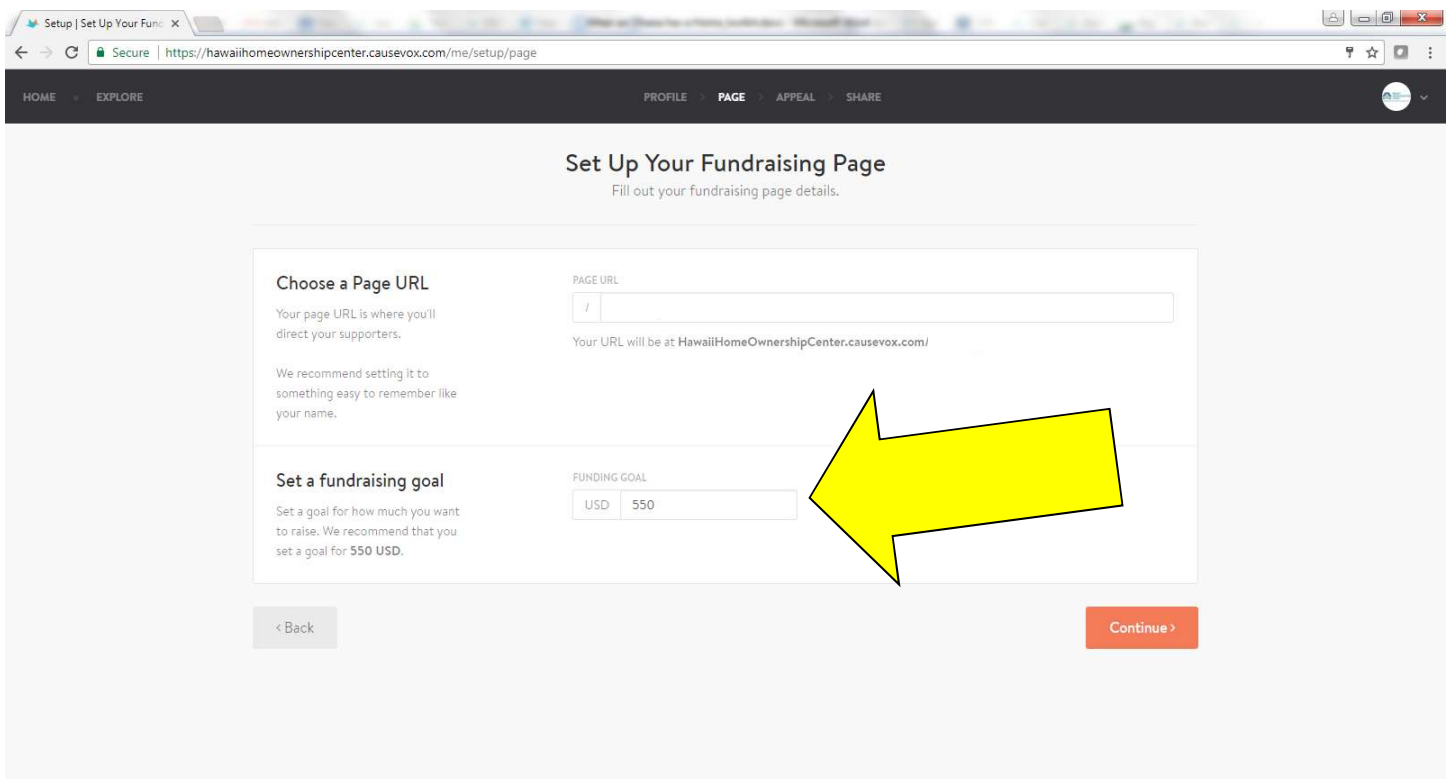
Setup | Set Up Your Func ×

Secure | https://hawaiihomeownershipcenter.causevox.com/me/setup/page

HOME EXPLORE

PROFILE > PAGE > APPEAL > SHARE

Set Up Your Fundraising Page
Fill out your fundraising page details.

Choose a Page URL

Your page URL is where you'll direct your supporters.

We recommend setting it to something easy to remember like your name.

PAGE URL

/

Your URL will be at HawaiiHomeOwnershipCenter.causevox.com/

Set a fundraising goal

Set a goal for how much you want to raise. We recommend that you set a goal for 550 USD.

FUNDING GOAL

USD 550

‹ Back

Continue ›